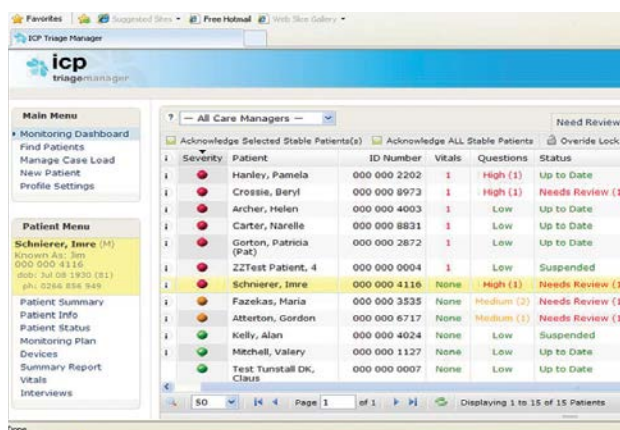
Favorites | Suggested Sites ▾ Free Hotmail Web Slice Gallery ▾

ICP Triage Manager

icp triagemanager

Main Menu
Monitoring Dashboard
Find Patients
Manage Case Load
New Patient
Profile Settings

Patient Menu
Schnierer, Imre (M)
Known As: Jim
000 000 4116
dob: Jul 08 1930 (81)
ph: 0266 656 949
Patient Summary
Patient Info
Patient Status
Monitoring Plan
Devices
Summary Report
Vitals
Interviews

? — All Care Managers —

Need Review

Acknowledge Selected Stable Patients(s) Acknowledge ALL Stable Patients Override Lock

| i | Severity | Patient | ID Number | Vitals | Questions | Status |
|---|---|---|---|---|---|---|
| i | | Hanley, Pamela | 000 000 2202 | 1 | High (1) | Up to Date |
| i | | Crossie, Beryl | 000 000 8973 | 1 | High (1) | Needs Review (1 |
| i | | Archer, Helen | 000 000 4003 | 1 | Low | Up to Date |
| i | | Carter, Narelle | 000 000 8831 | 1 | Low | Up to Date |
| i | | Gorton, Patricia (Pat) | 000 000 2872 | 1 | Low | Up to Date |
| i | | ZZTest Patient, 4 | 000 000 0004 | 1 | Low | Suspended |
| i | | Schnierer, Imre | 000 000 4116 | None | High (1) | Needs Review (1 |
| i | | Fazekas, Maria | 000 000 3535 | None | Medium (2) | Needs Review (1 |
| i | | Atterton, Gordon | 000 000 6717 | None | Medium (1) | Needs Review (1 |
| i | | Kelly, Alan | 000 000 4024 | None | Low | Suspended |
| i | | Mitchell, Valary | 000 000 1127 | None | Low | Up to Date |
| | | Test Tunstall DK, Claus | 000 000 0007 | None | Low | Up to Date |

50 Page 1 of 1 Displaying 1 to 15 of 15 Patients

Done